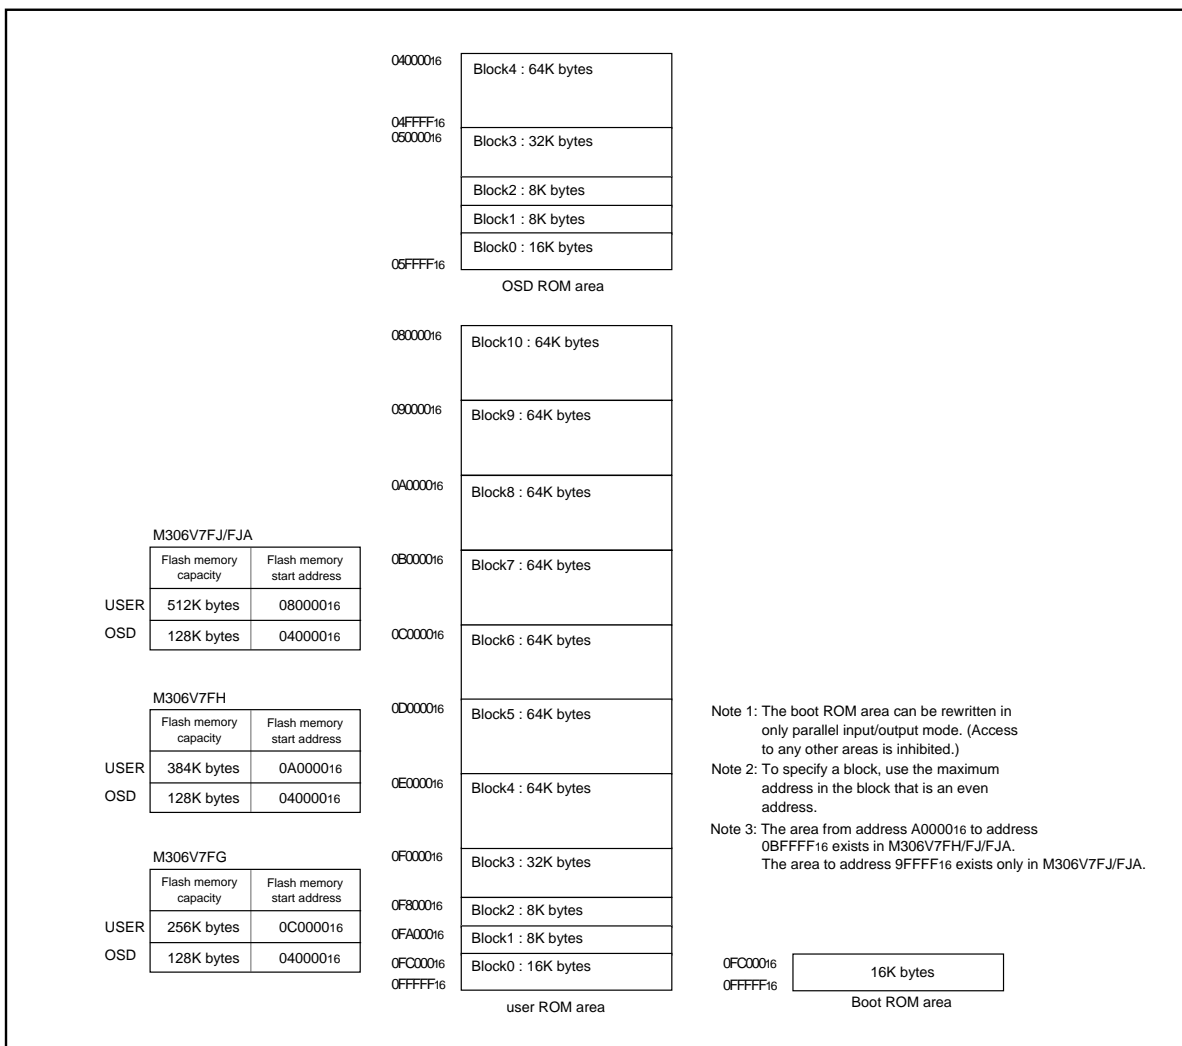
$040000_{16}$ Block4 : 64K bytes
$04FFFF_{16}$
$050000_{16}$ Block3 : 32K bytes
Block2 : 8K bytes
Block1 : 8K bytes
Block0 : 16K bytes
$05FFFF_{16}$
OSD ROM area

$080000_{16}$ Block10 : 64K bytes
$090000_{16}$ Block9 : 64K bytes
$0A0000_{16}$ Block8 : 64K bytes
$0B0000_{16}$ Block7 : 64K bytes
$0C0000_{16}$ Block6 : 64K bytes
$0D0000_{16}$ Block5 : 64K bytes
$0E0000_{16}$ Block4 : 64K bytes
$0F0000_{16}$ Block3 : 32K bytes
$0F8000_{16}$ Block2 : 8K bytes
$0FA000_{16}$ Block1 : 8K bytes
$0FC000_{16}$ Block0 : 16K bytes
$0FFFFF_{16}$
user ROM area

M306V7FJ/FJA

| | Flash memory capacity | Flash memory start address |
|---|---|---|
| USER | 512K bytes | $080000_{16}$ |
| OSD | 128K bytes | $040000_{16}$ |

M306V7FH

| | Flash memory capacity | Flash memory start address |
|---|---|---|
| USER | 384K bytes | $0A0000_{16}$ |
| OSD | 128K bytes | $040000_{16}$ |

M306V7FG

| | Flash memory capacity | Flash memory start address |
|---|---|---|
| USER | 256K bytes | $0C0000_{16}$ |
| OSD | 128K bytes | $040000_{16}$ |

Note 1: The boot ROM area can be rewritten in only parallel input/output mode. (Access to any other areas is inhibited.)
Note 2: To specify a block, use the maximum address in the block that is an even address.
Note 3: The area from address $A0000_{16}$ to address $0BFFFF_{16}$ exists in M306V7FH/FJ/FJA. The area to address $9FFFF_{16}$ exists only in M306V7FJ/FJA.

$0FC000_{16}$ 16K bytes
$0FFFFF_{16}$
Boot ROM area